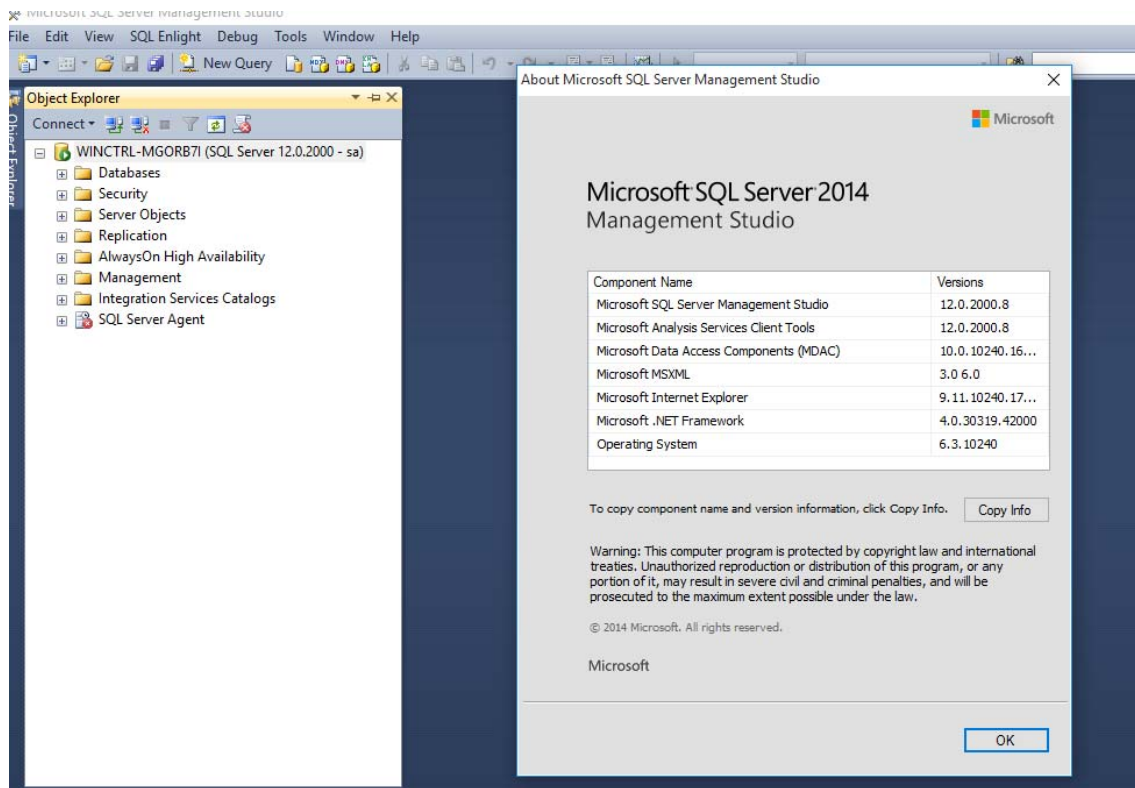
Microsoft SQL Server Management Studio

File Edit View SQL Enlight Debug Tools Window Help

New Query

Object Explorer

Connect

Object Explorer

WINCTRL-MGORB7I (SQL Server 12.0.2000 - sa)
Databases
Security
Server Objects
Replication
AlwaysOn High Availability
Management
Integration Services Catalogs
SQL Server Agent

About Microsoft SQL Server Management Studio

Microsoft

Microsoft SQL Server 2014
Management Studio

| Component Name | Versions |
|---|---|
| Microsoft SQL Server Management Studio | 12.0.2000.8 |
| Microsoft Analysis Services Client Tools | 12.0.2000.8 |
| Microsoft Data Access Components (MDAC) | 10.0.10240.16... |
| Microsoft MSXML | 3.0 6.0 |
| Microsoft Internet Explorer | 9.11.10240.17... |
| Microsoft .NET Framework | 4.0.30319.42000 |
| Operating System | 6.3.10240 |

To copy component name and version information, click Copy Info.

Copy Info

Warning: This computer program is protected by copyright law and international treaties. Unauthorized reproduction or distribution of this program, or any portion of it, may result in severe civil and criminal penalties, and will be prosecuted to the maximum extent possible under the law.

© 2014 Microsoft. All rights reserved.

Microsoft

OK